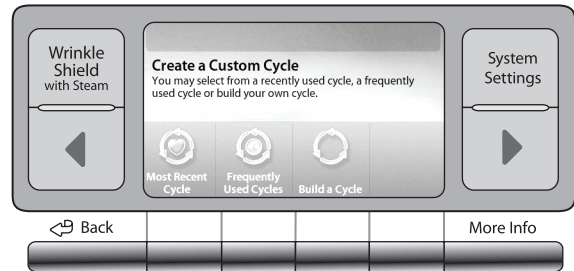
Wrinkle Shield with Steam

Create a Custom Cycle
You may select from a recently used cycle, a frequently used cycle or build your own cycle.

Most Recent Cycle

Frequently Used Cycles

Build a Cycle

System Settings

Back

More Info